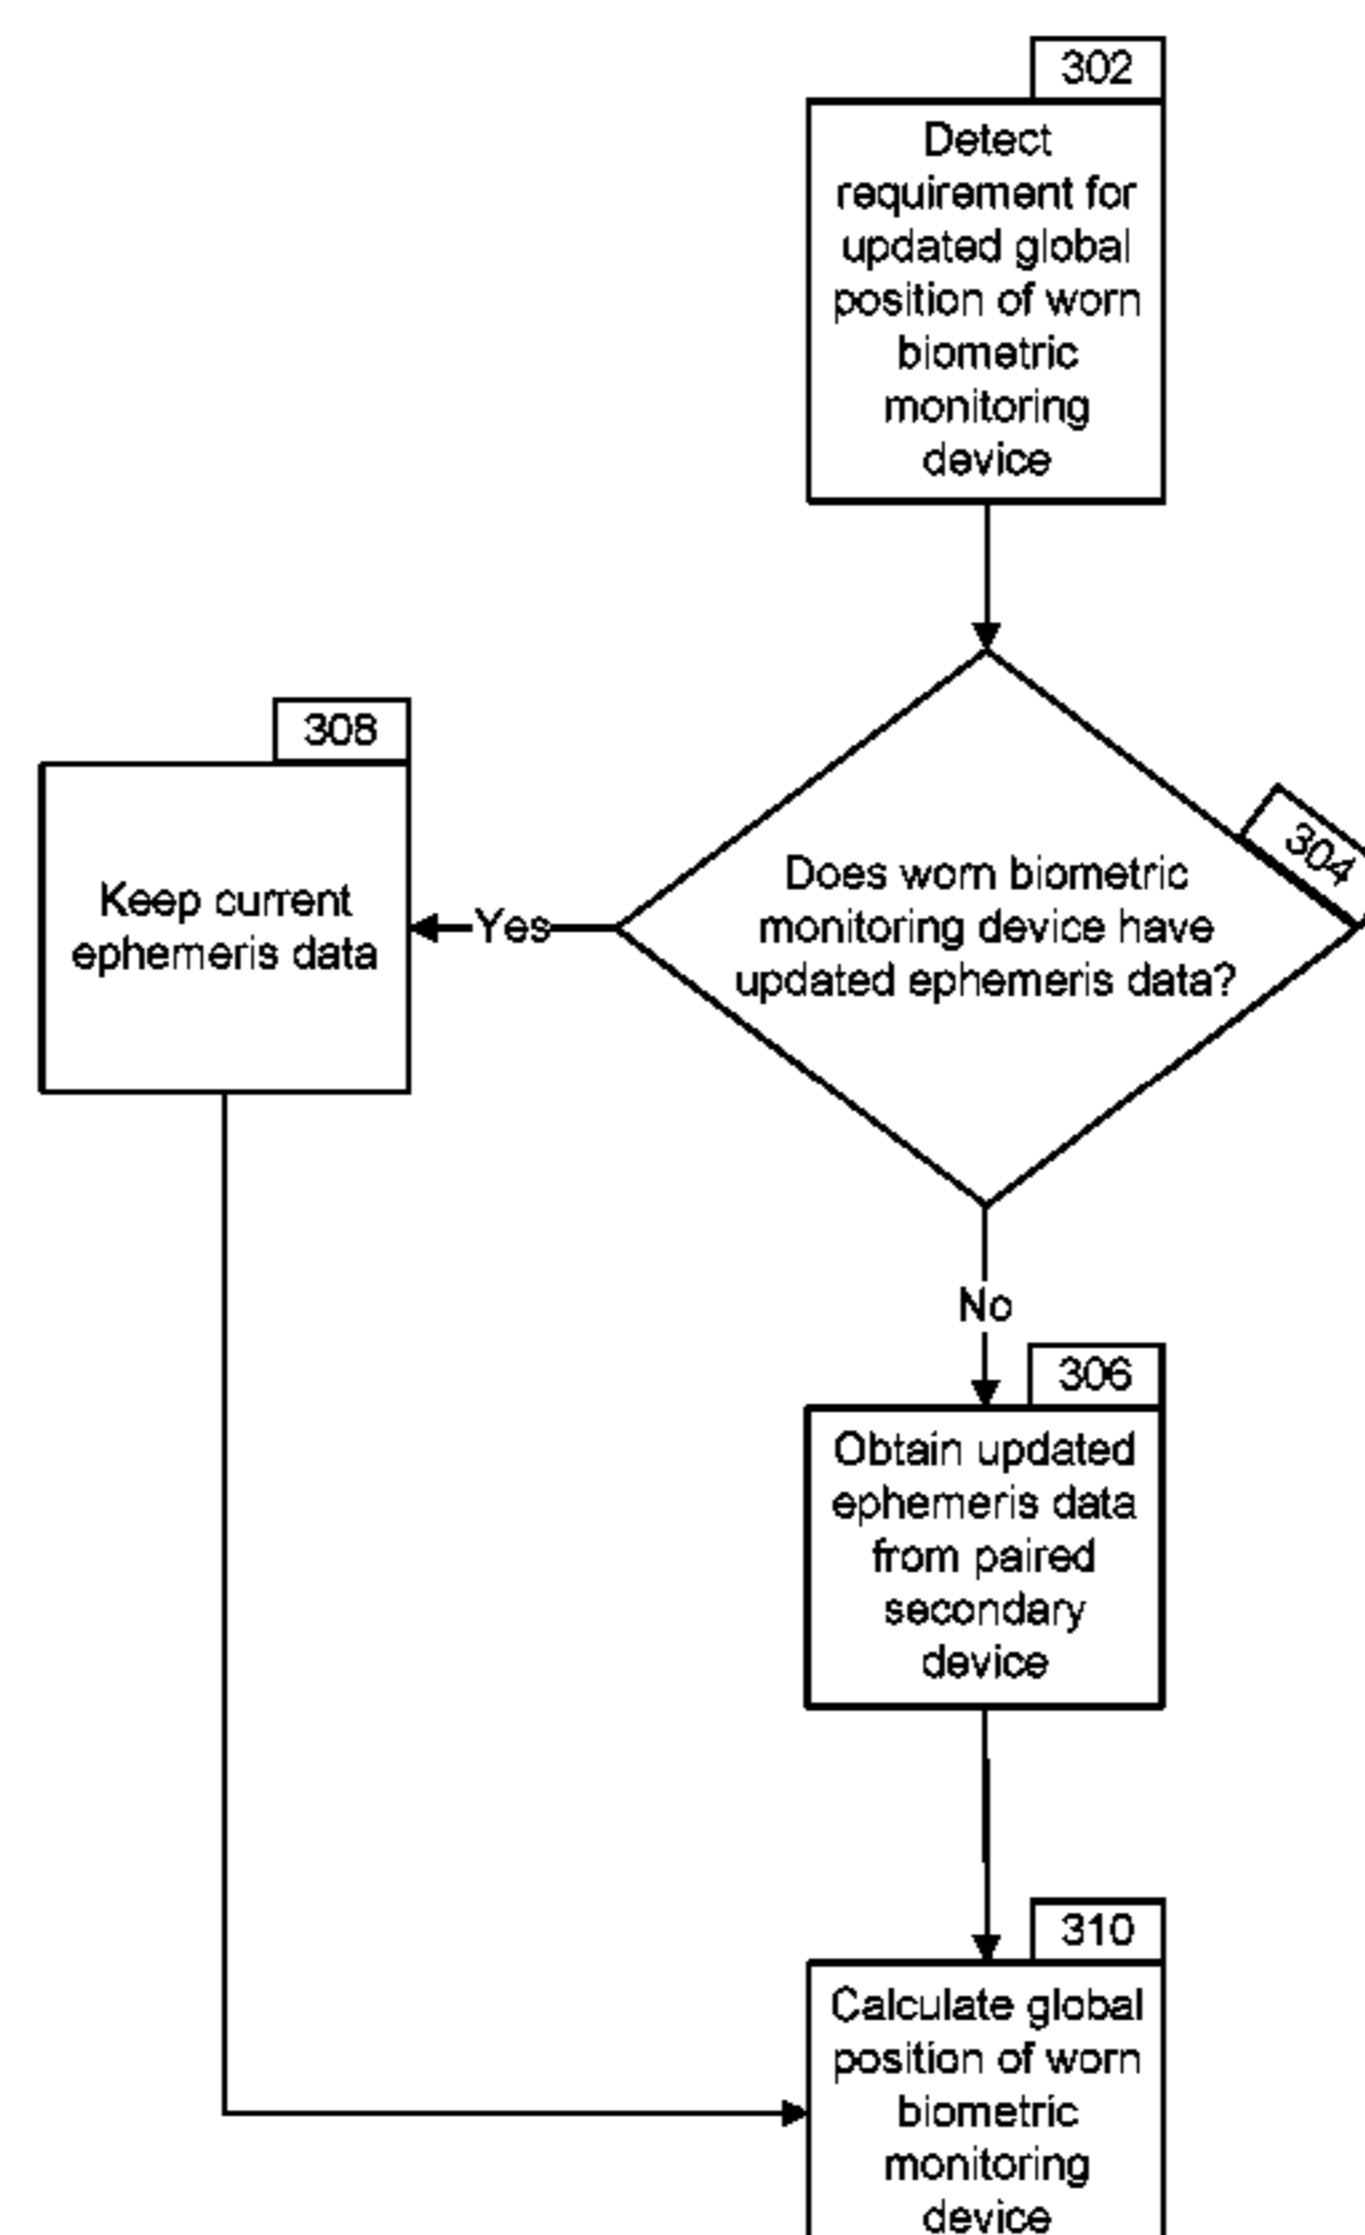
302

Detect requirement for updated global position of worn biometric monitoring device

304

Does worn biometric monitoring device have updated ephemeris data?

Yes

308

Keep current ephemeris data

No

306

Obtain updated ephemeris data from paired secondary device

310

Calculate global position of worn biometric monitoring device